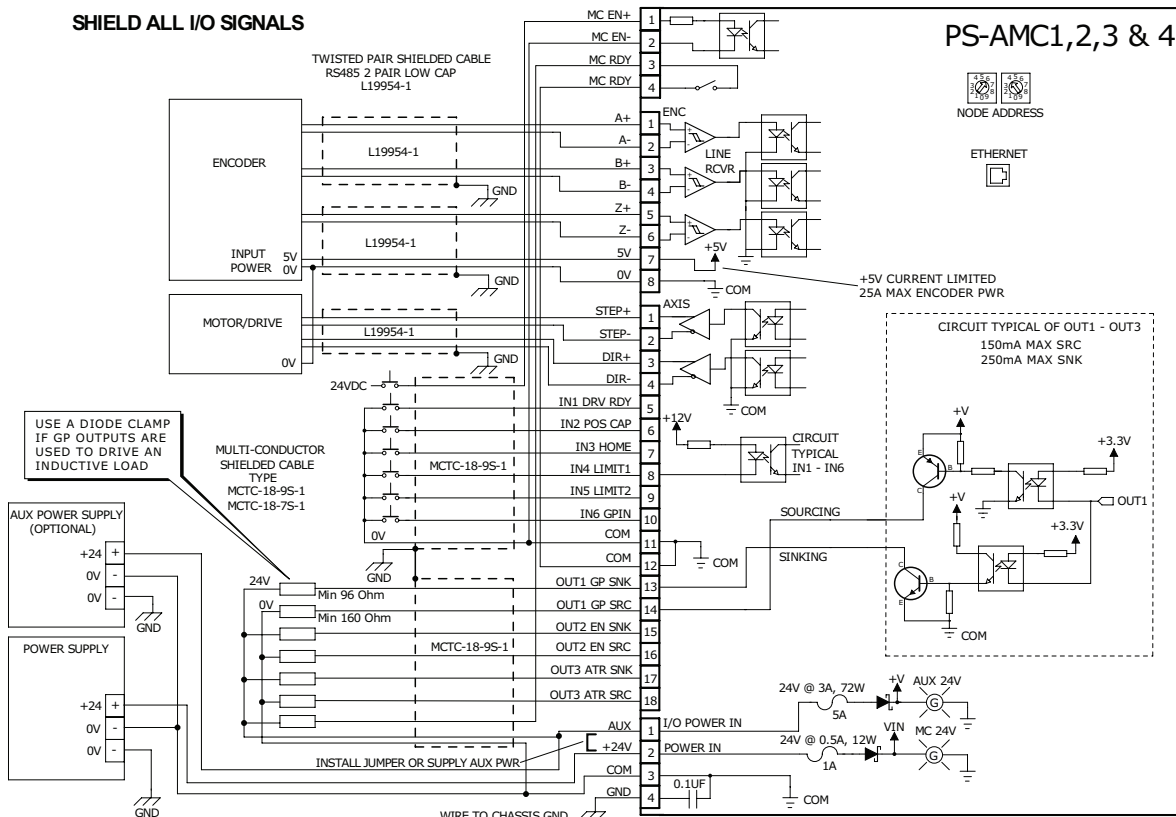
SHIELD ALL I/O SIGNALS

PS-AMC1,2,3 & 4

TWISTED PAIR SHIELDED CABLE
RS485 2 PAIR LOW CAP
L19954-1

MC EN+ 1
MC EN- 2
MC RDY 3
MC RDY 4

NODE ADDRESS

ETHERNET

ENCODER

L19954-1

GND

ENC
A+ 1
A- 2
B+ 3
B- 4
Z+ 5
Z- 6
5V 7
0V 8

LINE RCVR

L19954-1

INPUT POWER 5V 0V

+5V

GND

COM

+5V CURRENT LIMITED
25A MAX ENCODER PWR

MOTOR/DRIVE

L19954-1

0V

GND

AXIS
STEP+ 1
STEP- 2
DIR+ 3
DIR- 4

COM

CIRCUIT TYPICAL OF OUT1 - OUT3
150mA MAX SRC
250mA MAX SNK

24VDC

IN1 DRV RDY 5
IN2 POS CAP 6
IN3 HOME 7
IN4 LIMIT1 8
IN5 LIMIT2 9
IN6 GPIN 10
COM 11
COM 12

+12V

CIRCUIT TYPICAL IN1 - IN6

USE A DIODE CLAMP IF GP OUTPUTS ARE USED TO DRIVE AN INDUCTIVE LOAD

MULTI-CONDUCTOR SHIELDED CABLE TYPE
MCTC-18-9S-1
MCTC-18-7S-1

MCTC-18-9S-1

0V

GND

COM

+V

+3.3V

E B C

+V

OUT1

+3.3V

SOURCING

SINKING

C B E

COM

AUX POWER SUPPLY (OPTIONAL)
+24 +
0V -
0V -
GND

24V
Min 96 Ohm
0V
Min 160 Ohm

OUT1 GP SNK 13
OUT1 GP SRC 14
OUT2 EN SNK 15
OUT2 EN SRC 16
OUT3 ATR SNK 17
OUT3 ATR SRC 18

MCTC-18-9S-1

POWER SUPPLY
+24 +
0V -
0V -
GND

24V @ 3A, 72W
5A
+V
AUX 24V
G

AUX 1 I/O POWER IN
+24V 2 POWER IN
COM 3
GND 4

INSTALL JUMPER OR SUPPLY AUX PWR

24V @ 0.5A, 12W
1A
VIN
MC 24V
G

0.1UF

COM

WIRE TO CHASSIS GND